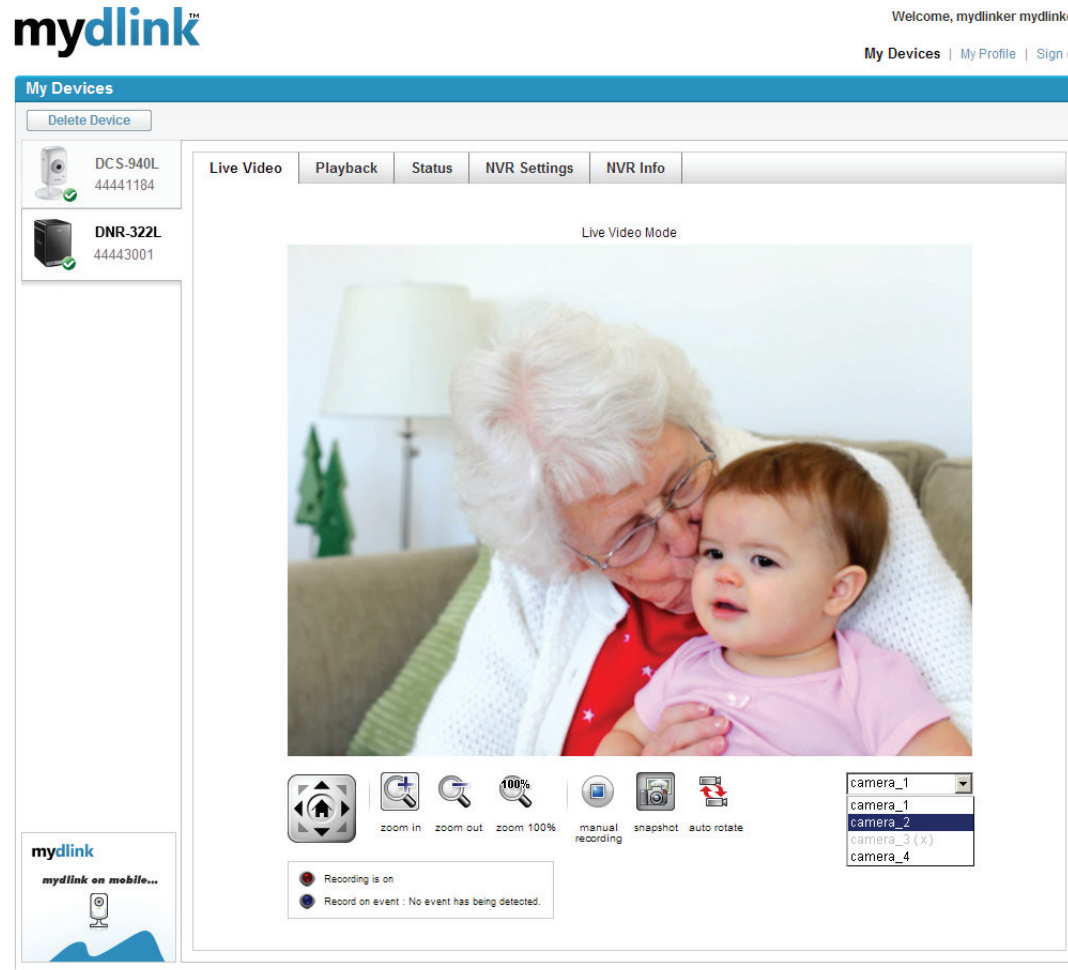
mydlink™

Welcome, mydlinker mydlink

My Devices | My Profile | Sign

My Devices

Delete Device

DCS-940L
44441184

DNR-322L
44443001

Live Video | Playback | Status | NVR Settings | NVR Info

Live Video Mode

100%

zoom in | zoom out | zoom 100% | manual recording | snapshot | auto rotate

camera_1
camera_1
camera_2
camera_3 (x)
camera_4

Recording is on
Record on event : No event has being detected.

mydlink
mydlink on mobile...